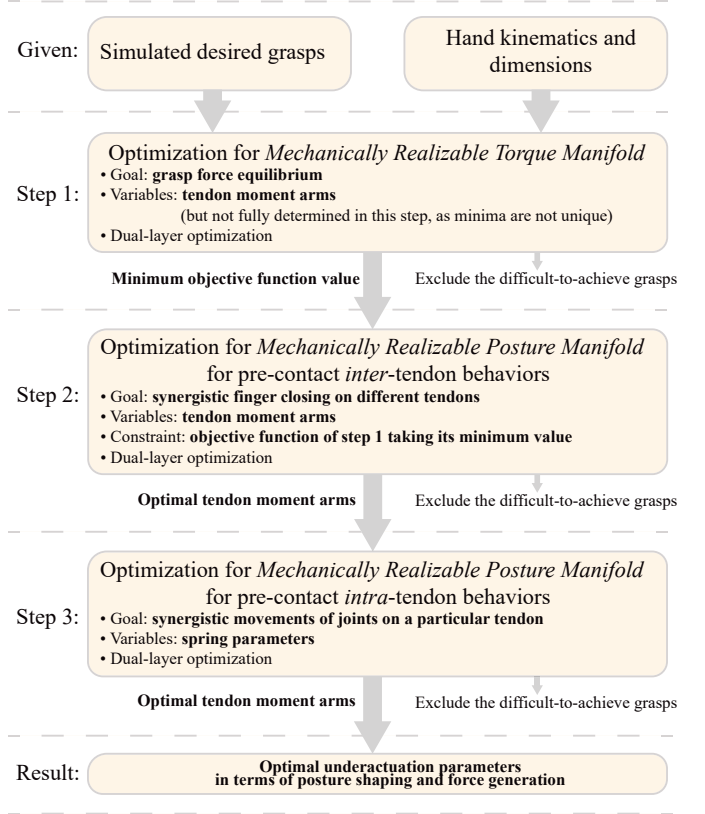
Given: Simulated desired grasps

Hand kinematics and dimensions

Step 1: Optimization for *Mechanically Realizable Torque Manifold*
• Goal: **grasp force equilibrium**
• Variables: **tendon moment arms**
(but not fully determined in this step, as minima are not unique)
• Dual-layer optimization

**Minimum objective function value**

Exclude the difficult-to-achieve grasps

Step 2: Optimization for *Mechanically Realizable Posture Manifold* for pre-contact *inter*-tendon behaviors
• Goal: **synergistic finger closing on different tendons**
• Variables: **tendon moment arms**
• Constraint: **objective function of step 1 taking its minimum value**
• Dual-layer optimization

**Optimal tendon moment arms**

Exclude the difficult-to-achieve grasps

Step 3: Optimization for *Mechanically Realizable Posture Manifold* for pre-contact *intra*-tendon behaviors
• Goal: **synergistic movements of joints on a particular tendon**
• Variables: **spring parameters**
• Dual-layer optimization

**Optimal tendon moment arms**

Exclude the difficult-to-achieve grasps

Result: **Optimal underactuation parameters in terms of posture shaping and force generation**